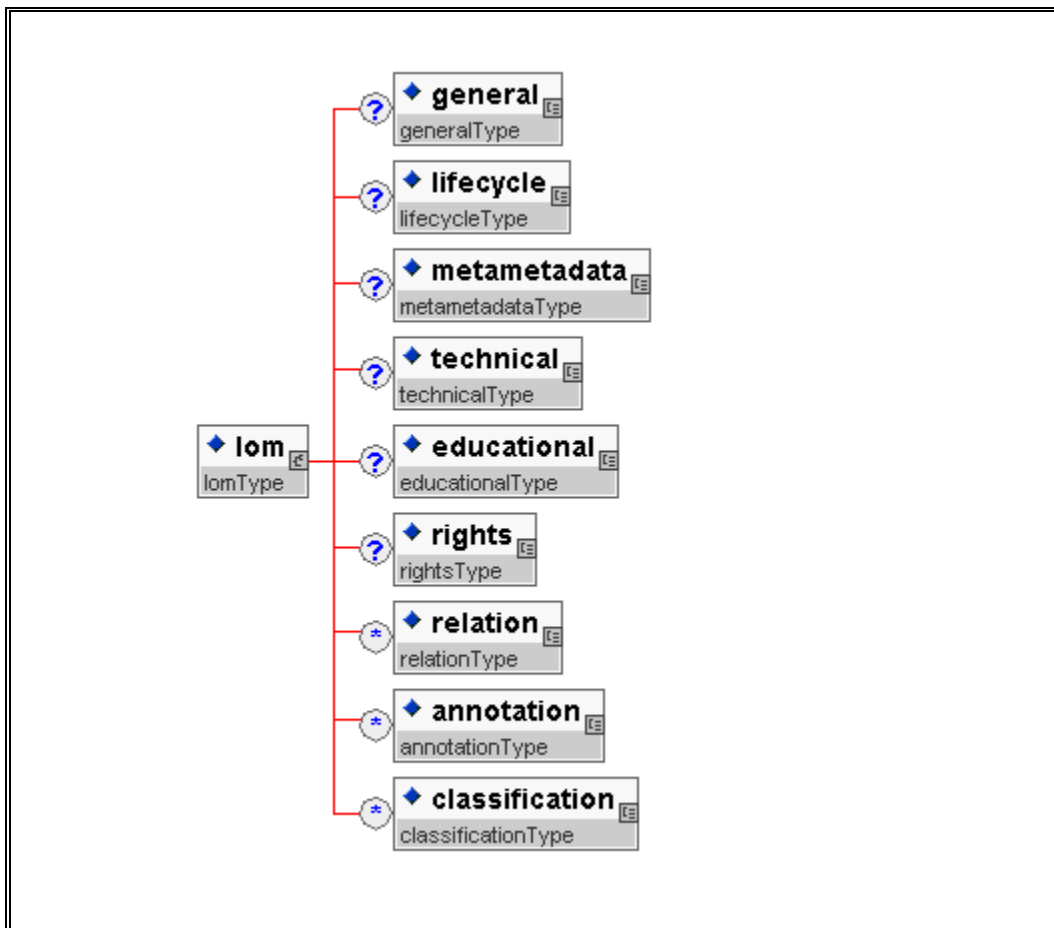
lom
lomType

?
general
generalType

?
lifecycle
lifecycleType

?
metametadata
metametadataType

?
technical
technicalType

?
educational
educationalType

?
rights
rightsType

*
relation
relationType

*
annotation
annotationType

*
classification
classificationType